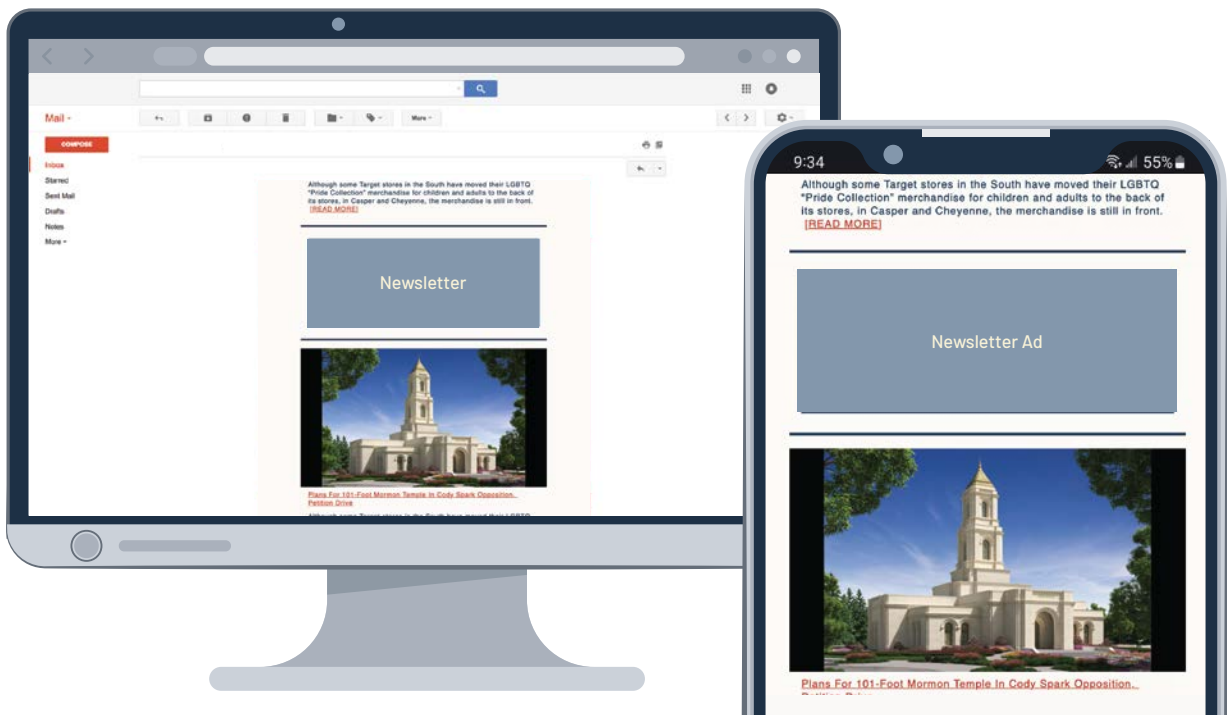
Mail

COMPOSE

Inbox
Starred
Sent Mail
Drafts
Notes
More

More

Although some Target stores in the South have moved their LGBTQ "Pride Collection" merchandise for children and adults to the back of its stores, in Casper and Cheyenne, the merchandise is still in front. [READ MORE]

Newsletter

Plans For 101-Foot Mormon Temple In Cody Spark Opposition, Petition Drive

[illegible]

9:34

55%

Although some Target stores in the South have moved their LGBTQ "Pride Collection" merchandise for children and adults to the back of its stores, in Casper and Cheyenne, the merchandise is still in front. [READ MORE]

Newsletter Ad

Plans For 101-Foot Mormon Temple In Cody Spark Opposition, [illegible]